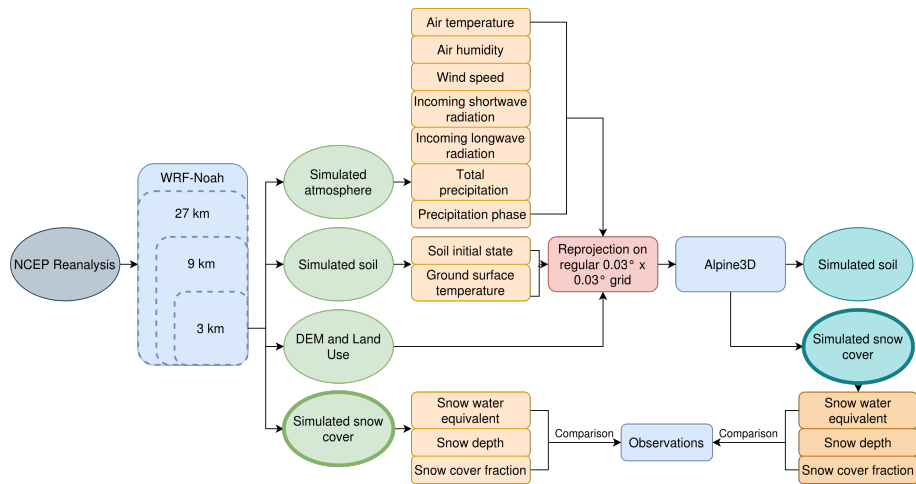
NCEP Reanalysis

WRF-Noah

27 km

9 km

3 km

Simulated atmosphere

Simulated soil

DEM and Land Use

Simulated snow cover

Air temperature

Air humidity

Wind speed

Incoming shortwave radiation

Incoming longwave radiation

Total precipitation

Precipitation phase

Soil initial state

Ground surface temperature

Reprojection on regular 0.03° x 0.03° grid

Alpine3D

Simulated soil

Simulated snow cover

Snow water equivalent

Snow depth

Snow cover fraction

Comparison

Observations

Comparison

Snow water equivalent

Snow depth

Snow cover fraction